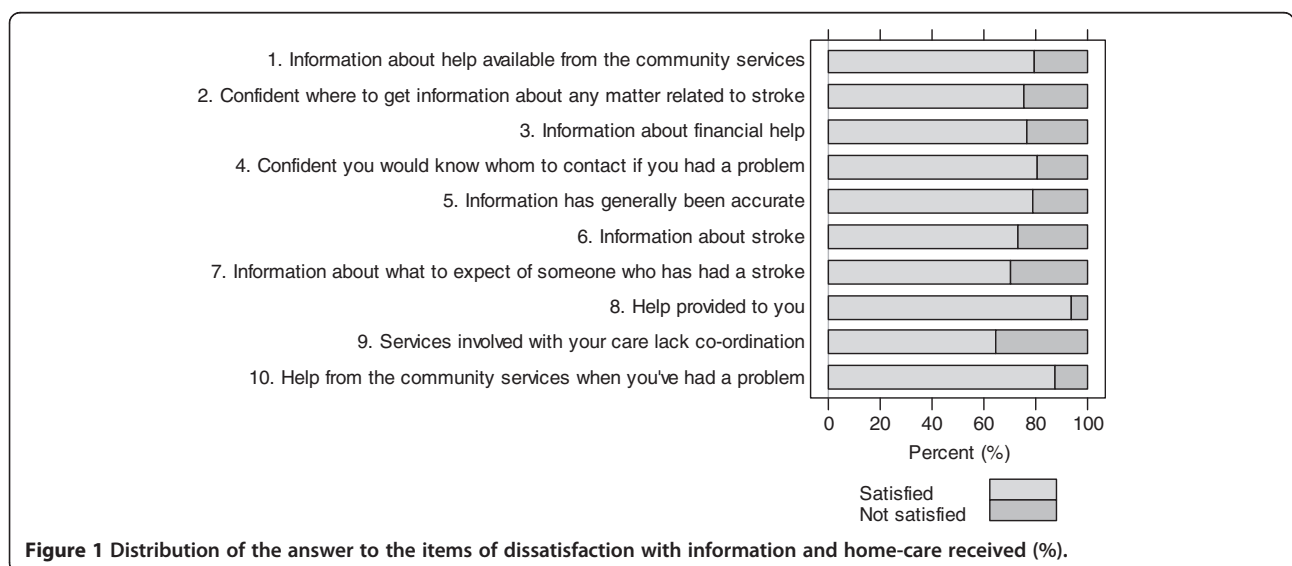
1. Information about help available from the community services
2. Confident where to get information about any matter related to stroke
3. Information about financial help
4. Confident you would know whom to contact if you had a problem
5. Information has generally been accurate
6. Information about stroke
7. Information about what to expect of someone who has had a stroke
8. Help provided to you
9. Services involved with your care lack co-ordination
10. Help from the community services when you've had a problem

0 20 40 60 80 100
Percent (%)

Satisfied
Not satisfied

**Figure 1 Distribution of the answer to the items of dissatisfaction with information and home-care received (%).**